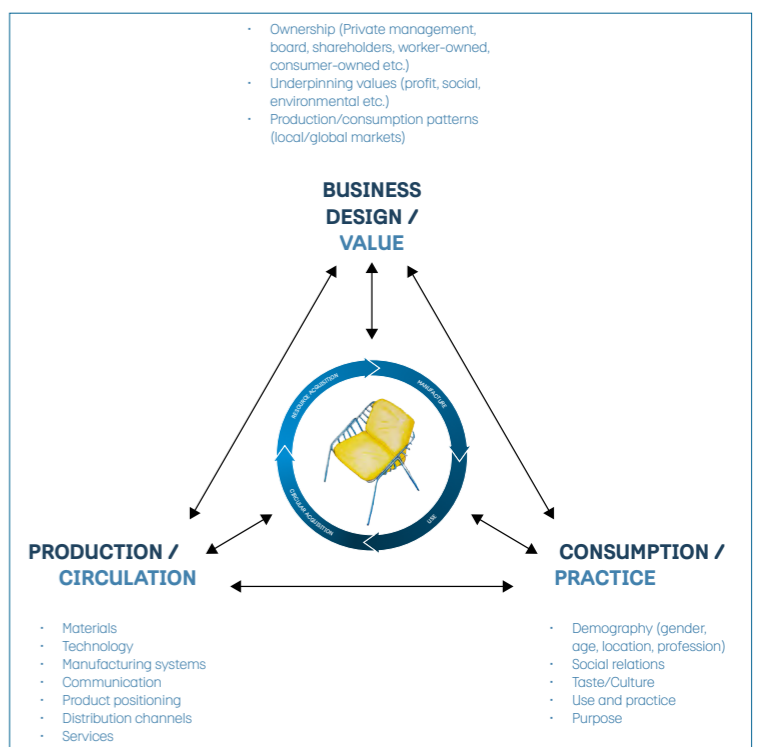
· Ownership (Private management, board, shareholders, worker-owned, consumer-owned etc.)
· Underpinning values (profit, social, environmental etc.)
· Production/consumption patterns (local/global markets)

BUSINESS DESIGN / VALUE

RESOURCE ACQUISITION
MANUFACTURE
USE
CIRCULAR ACQUISITION

PRODUCTION / CIRCULATION

· Materials
· Technology
· Manufacturing systems
· Communication
· Product positioning
· Distribution channels
· Services

CONSUMPTION / PRACTICE

· Demography (gender, age, location, profession)
· Social relations
· Taste/Culture
· Use and practice
· Purpose